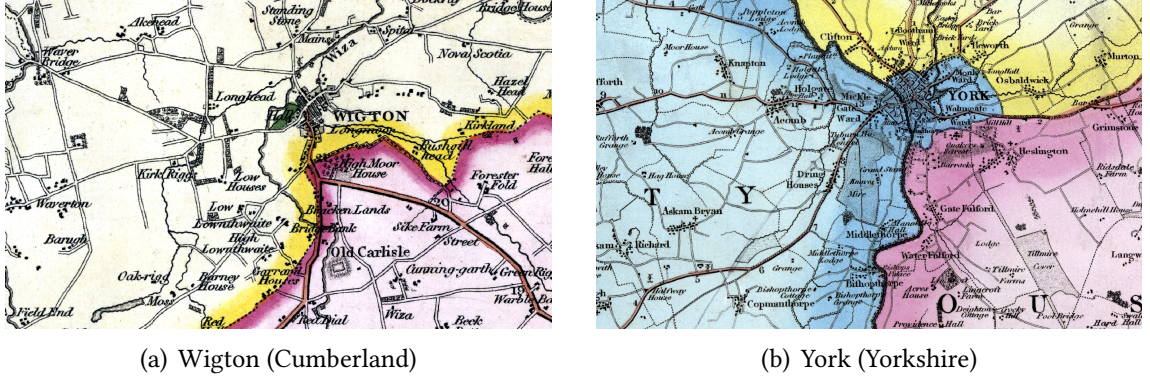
Standing Stone
Bridge House
Akehead
Waver Bridge
Mains
Spital
Nova Scotia
Wiza
Hazel Head
Longhead
WIGTON
Longmoor
Kirkland
Rushgill head
High Moor House
Forester Fold
Kirk Rigg
Low Houses
Waverton
Low Lowenthwaite
Bracken Lands
Sike Farm
Street
Barugh
High Lowenthwaite
Bridge Bank
Old Carlisle
Cunning-garth
Green Rigg
Oak-rigg
Barney House
Garrard House
Moss
Warble Bank
Field End
Red
Fied Dial
Wiza
Beck
(a) Wigton (Cumberland)

Poppleton Lodge
Clifton
Grange
Murton
Moor House
Knapton
Holgate
Osbaldwick
YORK
Walmgate
Mickle Gate Ward
Acomb
Acomb Grange
Grimstone
Heslington
Dring Houses
T
Y
Askam Bryan
Gate Fulford
Middlethorpe
Richard
Bishopthorpe
Copmanthorpe
Water Fulford
Grange
O
U
S
Providence Hall
(b) York (Yorkshire)